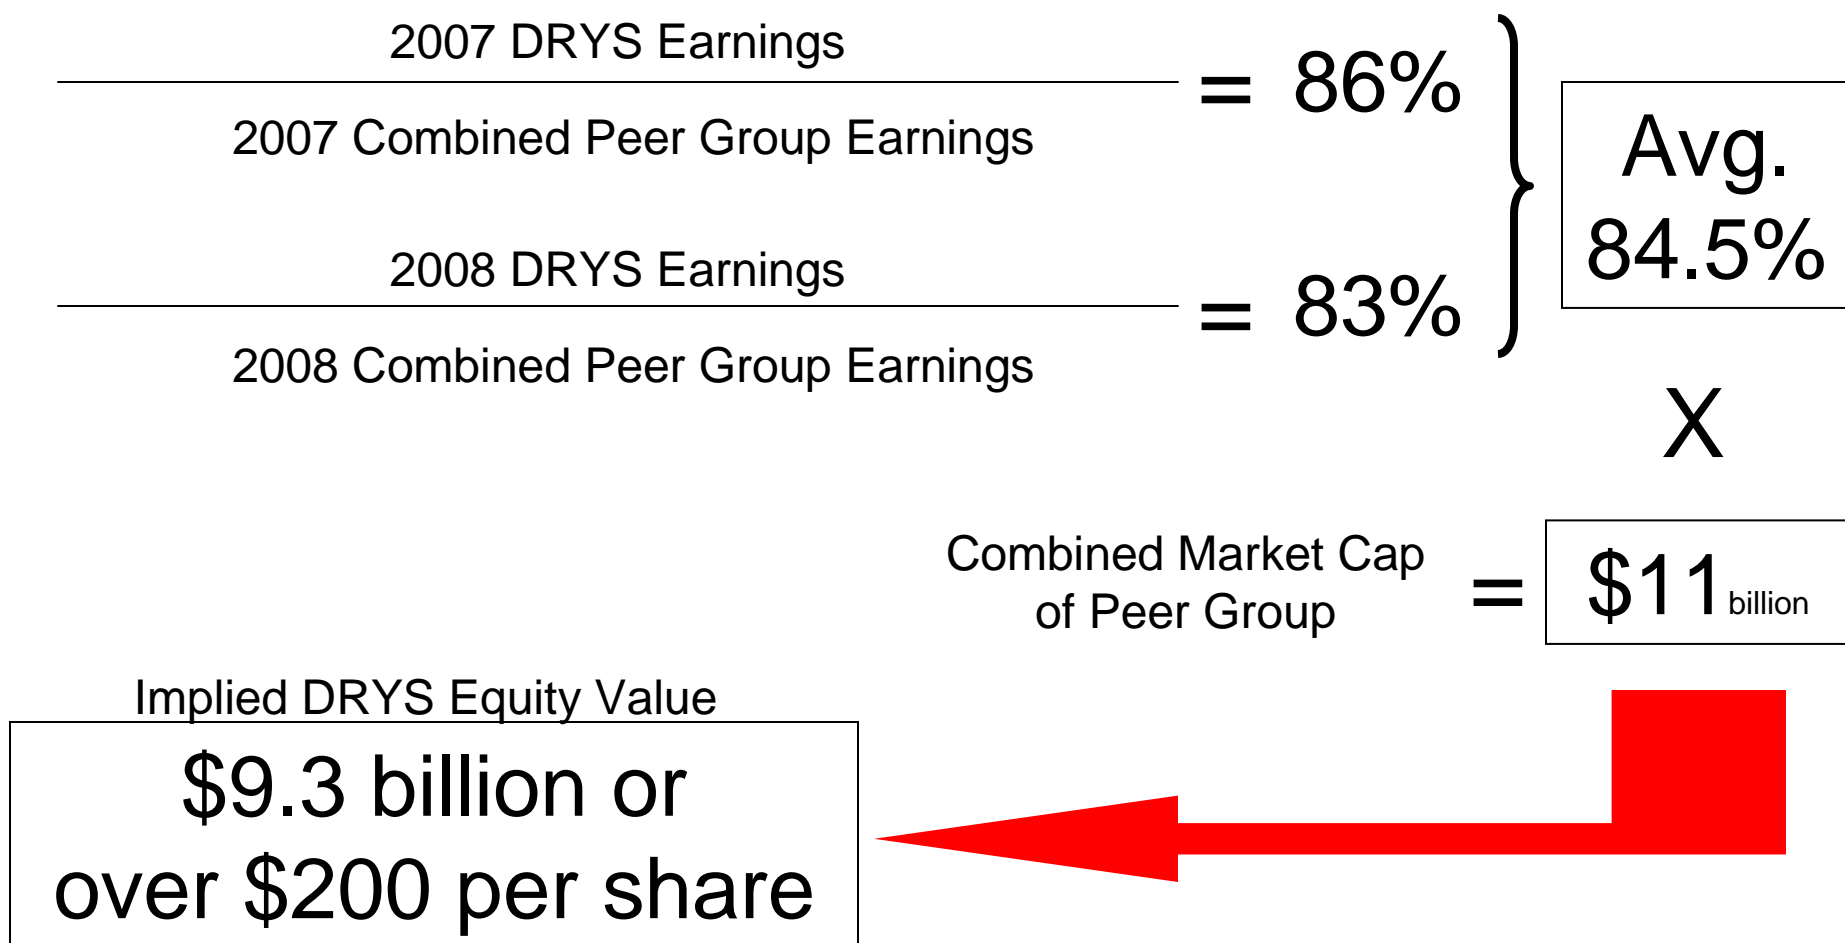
$\frac{\text{2007 DRYS Earnings}}{\text{2007 Combined Peer Group Earnings}} = 86\%$

$\frac{\text{2008 DRYS Earnings}}{\text{2008 Combined Peer Group Earnings}} = 83\%$

Avg. 84.5%

X

Combined Market Cap of Peer Group = $11 billion

Implied DRYS Equity Value

$9.3 billion or over $200 per share